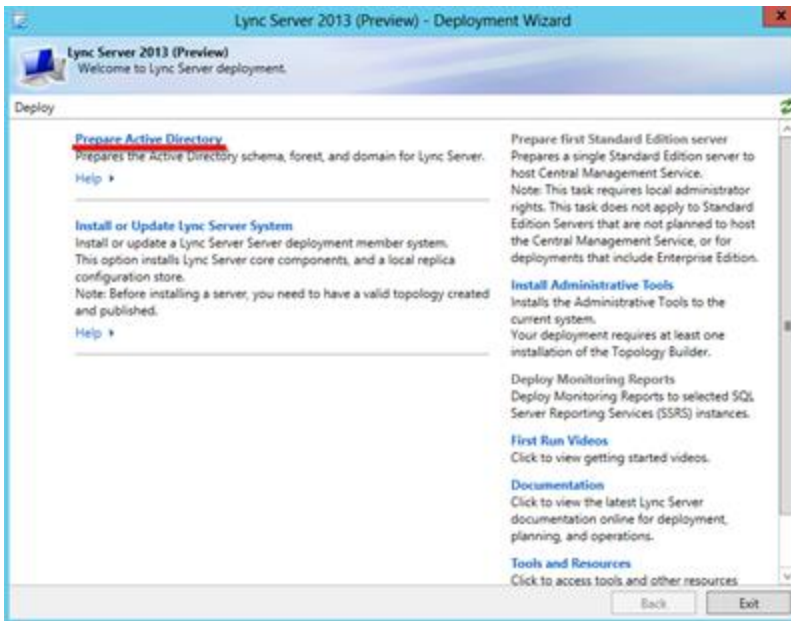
Lync Server 2013 (Preview) - Deployment Wizard

Lync Server 2013 (Preview)
Welcome to Lync Server deployment.

Deploy

Prepare Active Directory
Prepares the Active Directory schema, forest, and domain for Lync Server.
Help ▸

Install or Update Lync Server System
Install or update a Lync Server Server deployment member system.
This option installs Lync Server core components, and a local replica configuration store.
Note: Before installing a server, you need to have a valid topology created and published.
Help ▸

Prepare first Standard Edition server
Prepares a single Standard Edition server to host Central Management Service.
Note: This task requires local administrator rights. This task does not apply to Standard Edition Servers that are not planned to host the Central Management Service, or for deployments that include Enterprise Edition.

Install Administrative Tools
Installs the Administrative Tools to the current system.
Your deployment requires at least one installation of the Topology Builder.

Deploy Monitoring Reports
Deploy Monitoring Reports to selected SQL Server Reporting Services (SSRS) instances.

First Run Videos
Click to view getting started videos.

Documentation
Click to view the latest Lync Server documentation online for deployment, planning, and operations.

Tools and Resources
Click to access tools and other resources

Back

Exit